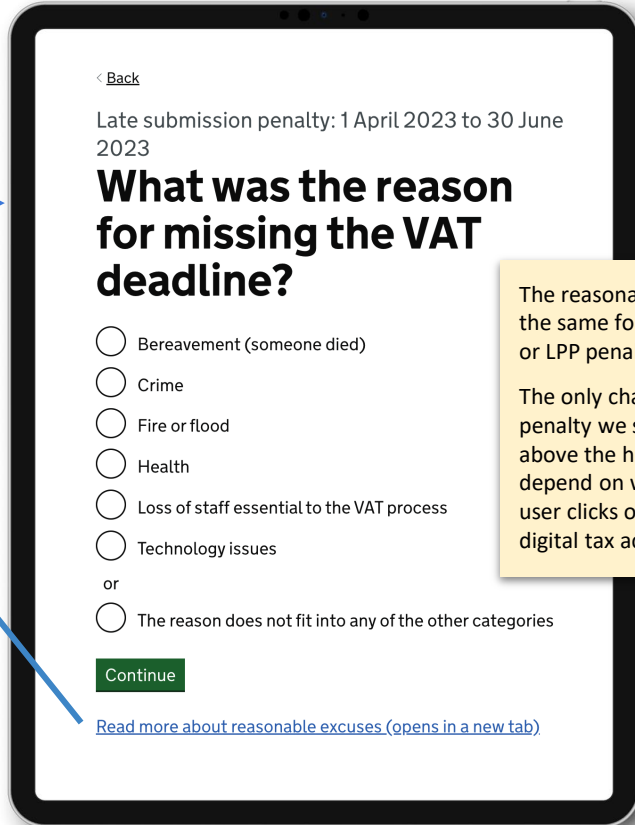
Back

Late submission penalty: 1 April 2023 to 30 June 2023

What was the reason for missing the VAT deadline?

Bereavement (someone died)

Crime

Fire or flood

Health

Loss of staff essential to the VAT process

Technology issues

or

The reason does not fit into any of the other categories

Continue

Read more about reasonable excuses (opens in a new tab)

The reasona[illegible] the same fo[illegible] or LPP pena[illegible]

The only cha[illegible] penalty we s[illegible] above the h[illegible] depend on w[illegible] user clicks o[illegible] digital tax ac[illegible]